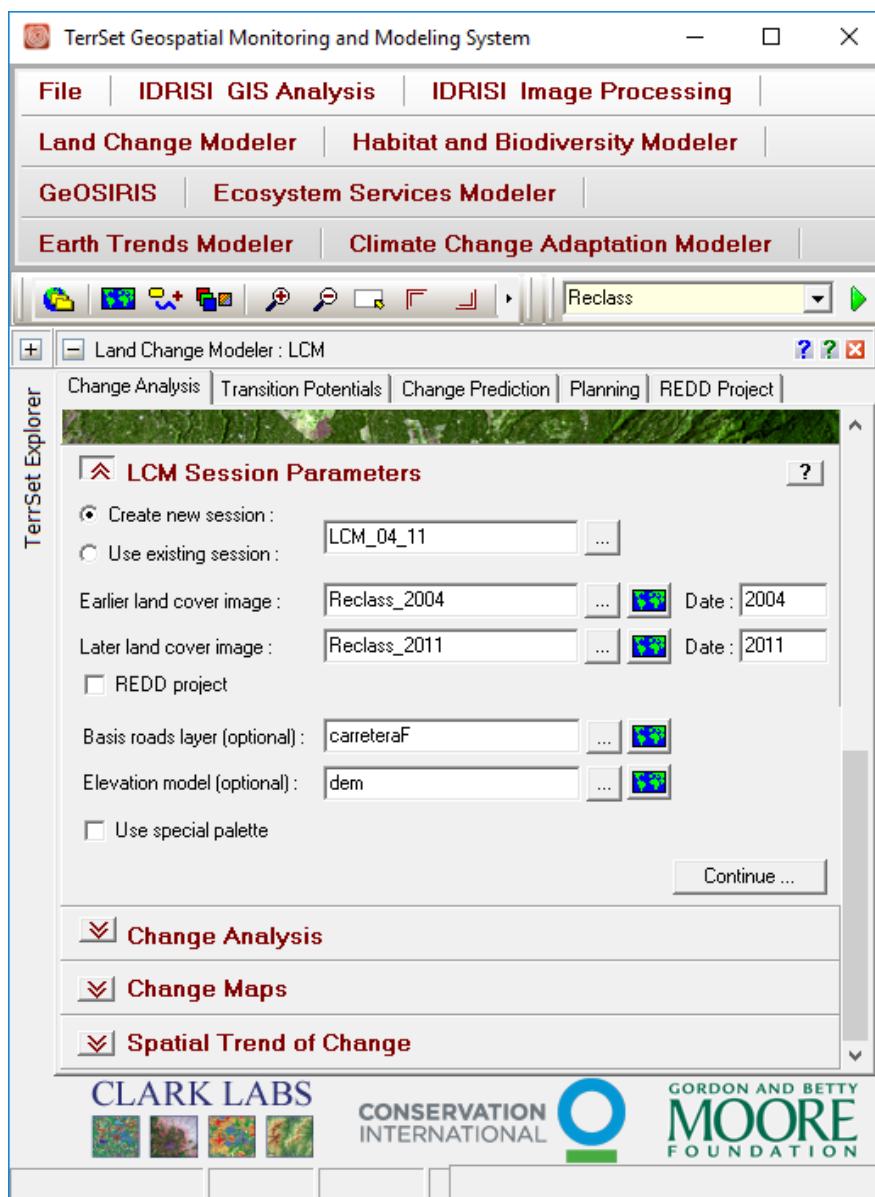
TerrSet Geospatial Monitoring and Modeling System

File | IDRISI GIS Analysis | IDRISI Image Processing
Land Change Modeler | Habitat and Biodiversity Modeler
GeOSIRIS | Ecosystem Services Modeler
Earth Trends Modeler | Climate Change Adaptation Modeler

Reclass

TerrSet Explorer

Land Change Modeler : LCM

Change Analysis | Transition Potentials | Change Prediction | Planning | REDD Project

LCM Session Parameters ?

Create new session :
Use existing session : LCM_04_11 ...

Earlier land cover image : Reclass_2004 ... Date : 2004
Later land cover image : Reclass_2011 ... Date : 2011
REDD project

Basis roads layer (optional) : carreteraF ...
Elevation model (optional) : dem ...
Use special palette

Continue ...

Change Analysis
Change Maps
Spatial Trend of Change

CLARK LABS
CONSERVATION INTERNATIONAL
GORDON AND BETTY MOORE FOUNDATION